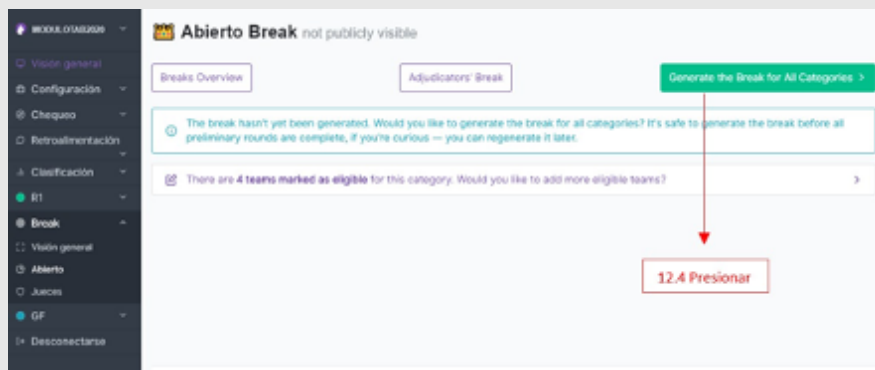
MODULOTAB2020

Visión general
Configuración
Chequeo
Retroalimentación
Clasificación
R1
Break
Visión general
Abierto
Jueces
GF
Desconectarse

Abierto Break not publicly visible

Breaks Overview
Adjudicators' Break
Generate the Break for All Categories >

The break hasn't yet been generated. Would you like to generate the break for all categories? It's safe to generate the break before all preliminary rounds are complete, if you're curious — you can regenerate it later.

There are 4 teams marked as eligible for this category. Would you like to add more eligible teams? >

12.4 Presionar